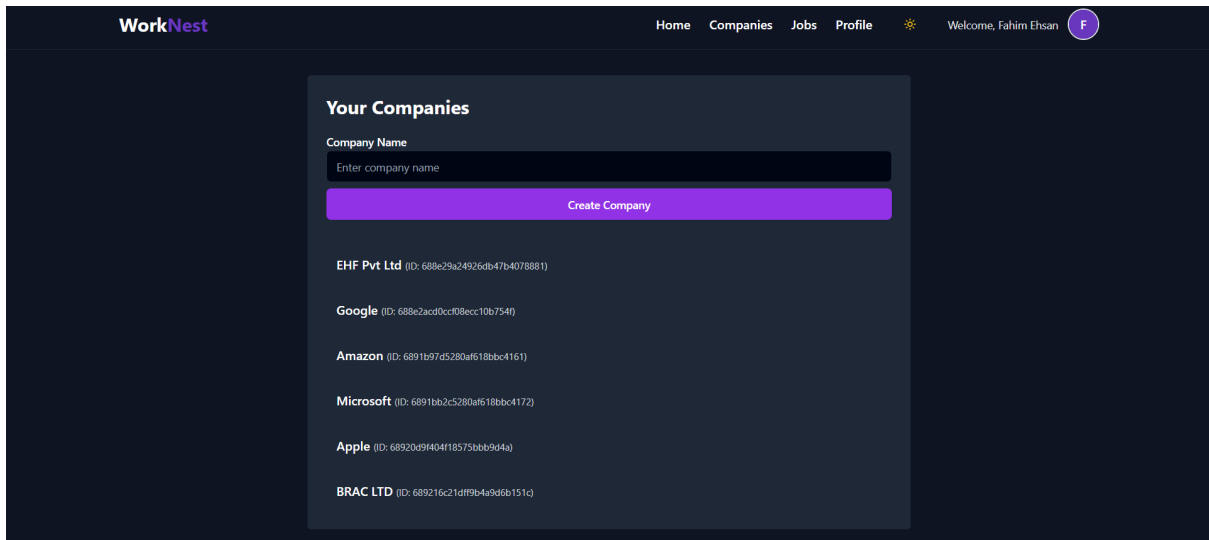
WorkNest

Home Companies Jobs Profile Welcome, Fahim Ehsan F

Your Companies

Company Name

Enter company name

Create Company

EHF Pvt Ltd (ID: 688e29a24926db47b4078881)

Google (ID: 688e2acd0ccf08ecc10b754f)

Amazon (ID: 6891b97d5280af618bbc4161)

Microsoft (ID: 6891bb2c5280af618bbc4172)

Apple (ID: 68920d9f404f18575bbb9d4a)

BRAC LTD (ID: 689216c21dff9b4a9d6b151c)